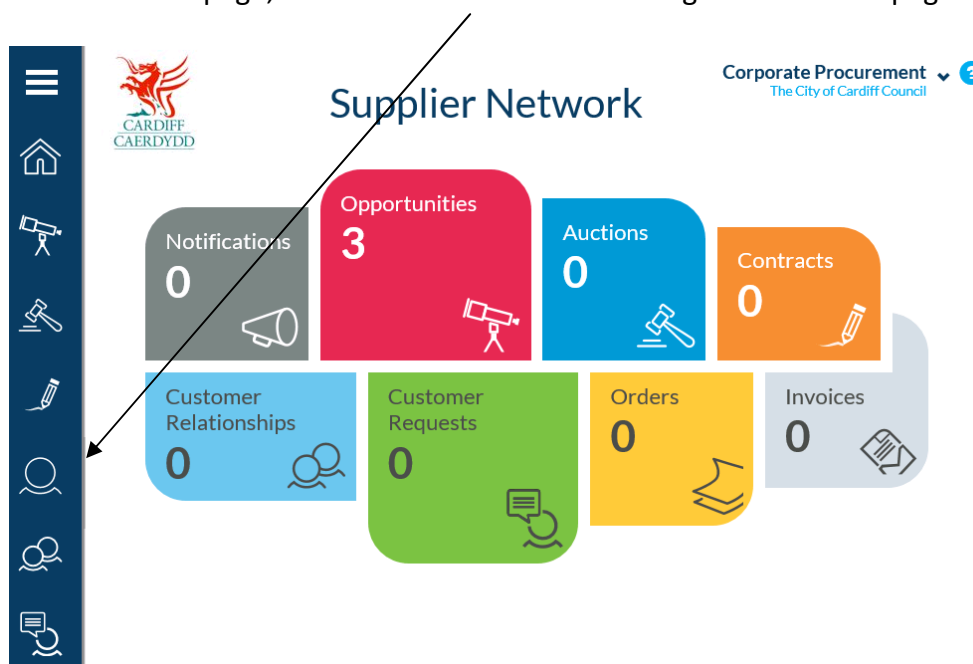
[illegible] page, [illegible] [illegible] page

CARDIFF
CAERDYDD

Supplier Network

Corporate Procurement
The City of Cardiff Council

Notifications
0

Opportunities
3

Auctions
0

Contracts
0

Customer Relationships
0

Customer Requests
0

Orders
0

Invoices
0